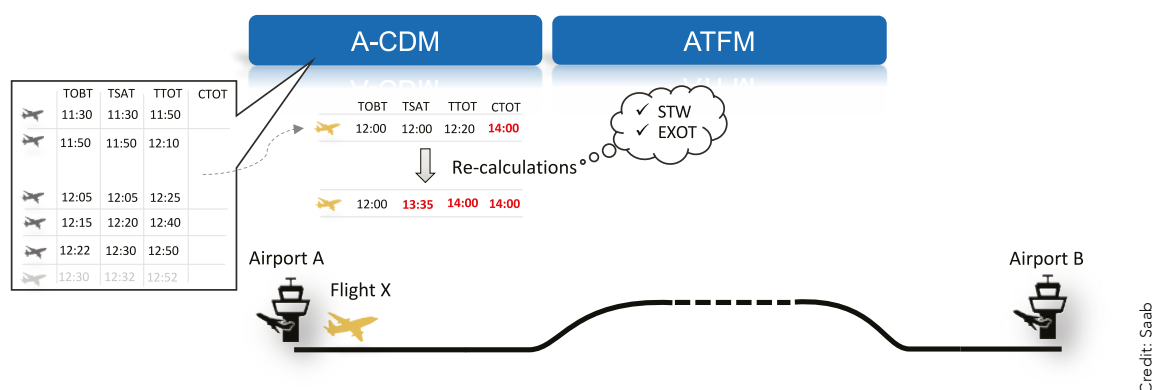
A-CDM

ATFM

| TOBT | TSAT | TTOT | CTOT |
|---|---|---|---|
| 11:30 | 11:30 | 11:50 | |
| 11:50 | 11:50 | 12:10 | |
| 12:05 | 12:05 | 12:25 | |
| 12:15 | 12:20 | 12:40 | |
| 12:22 | 12:30 | 12:50 | |
| 12:30 | 12:32 | 12:52 | |

| TOBT | TSAT | TTOT | CTOT |
|---|---|---|---|
| 12:00 | 12:00 | 12:20 | 14:00 |

Re-calculations

✓ STW
✓ EXOT

| | | | |
|---|---|---|---|
| 12:00 | 13:35 | 14:00 | 14:00 |

Airport A

Flight X

Airport B

Credit: Saab